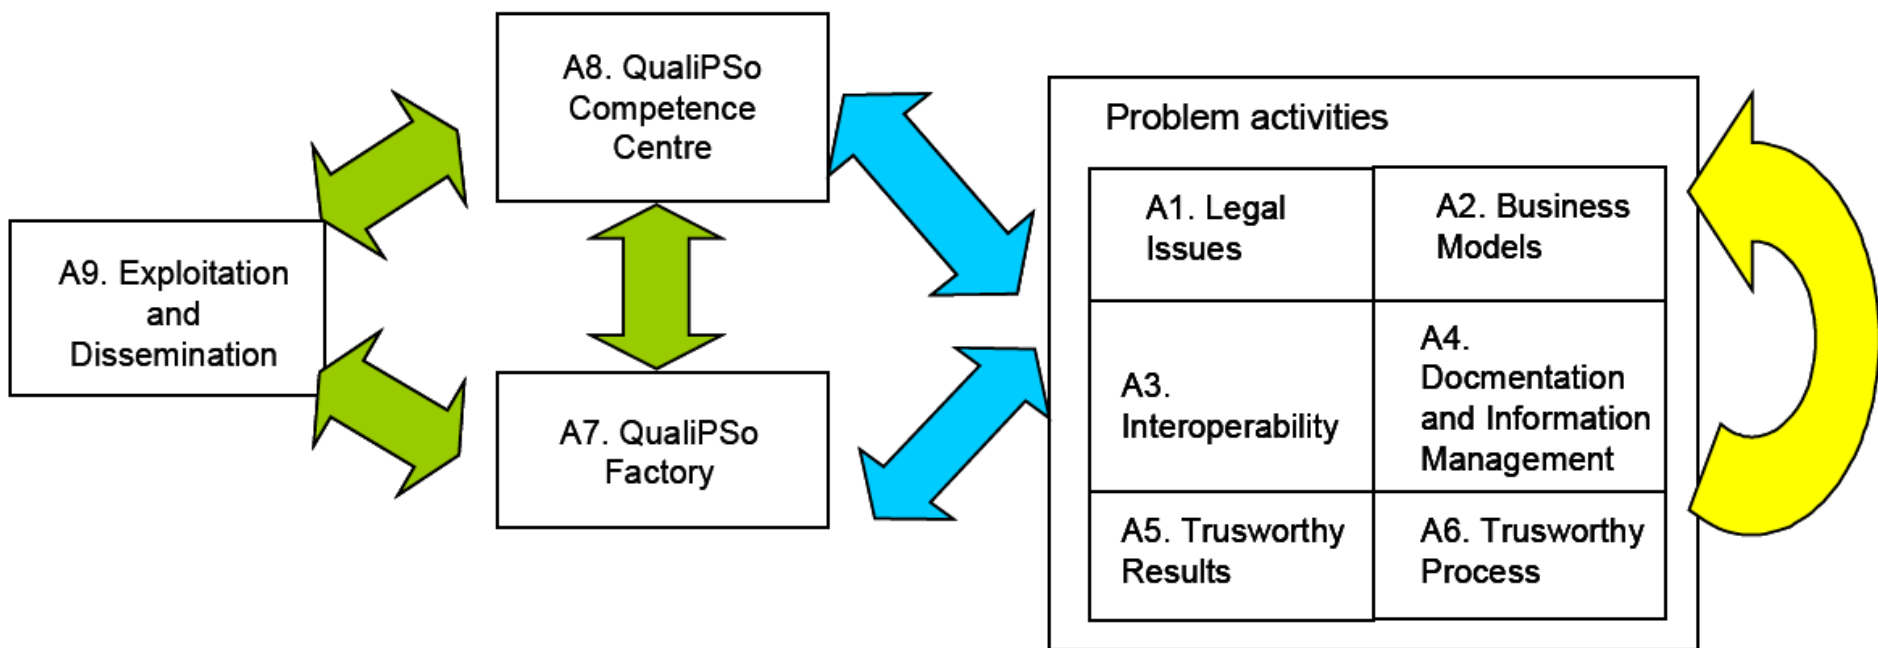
A8. QualiPSo Competence Centre

A9. Exploitation and Dissemination

A7. QualiPSo Factory

Problem activities

| A1. Legal Issues | A2. Business Models |
|---|---|
| A3. Interoperability | A4. Docmentation and Information Management |
| A5. Trusworthy Results | A6. Trusworthy Process |